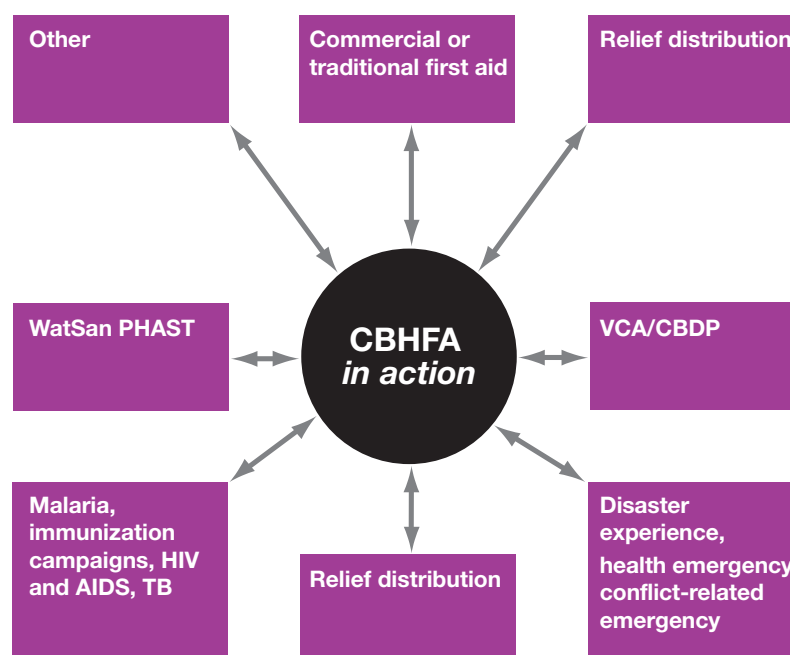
Other

Commercial or traditional first aid

Relief distribution

WatSan PHAST

CBHFA
*in action*

VCA/CBDP

Malaria, immunization campaigns, HIV and AIDS, TB

Relief distribution

Disaster experience, health emergency conflict-related emergency